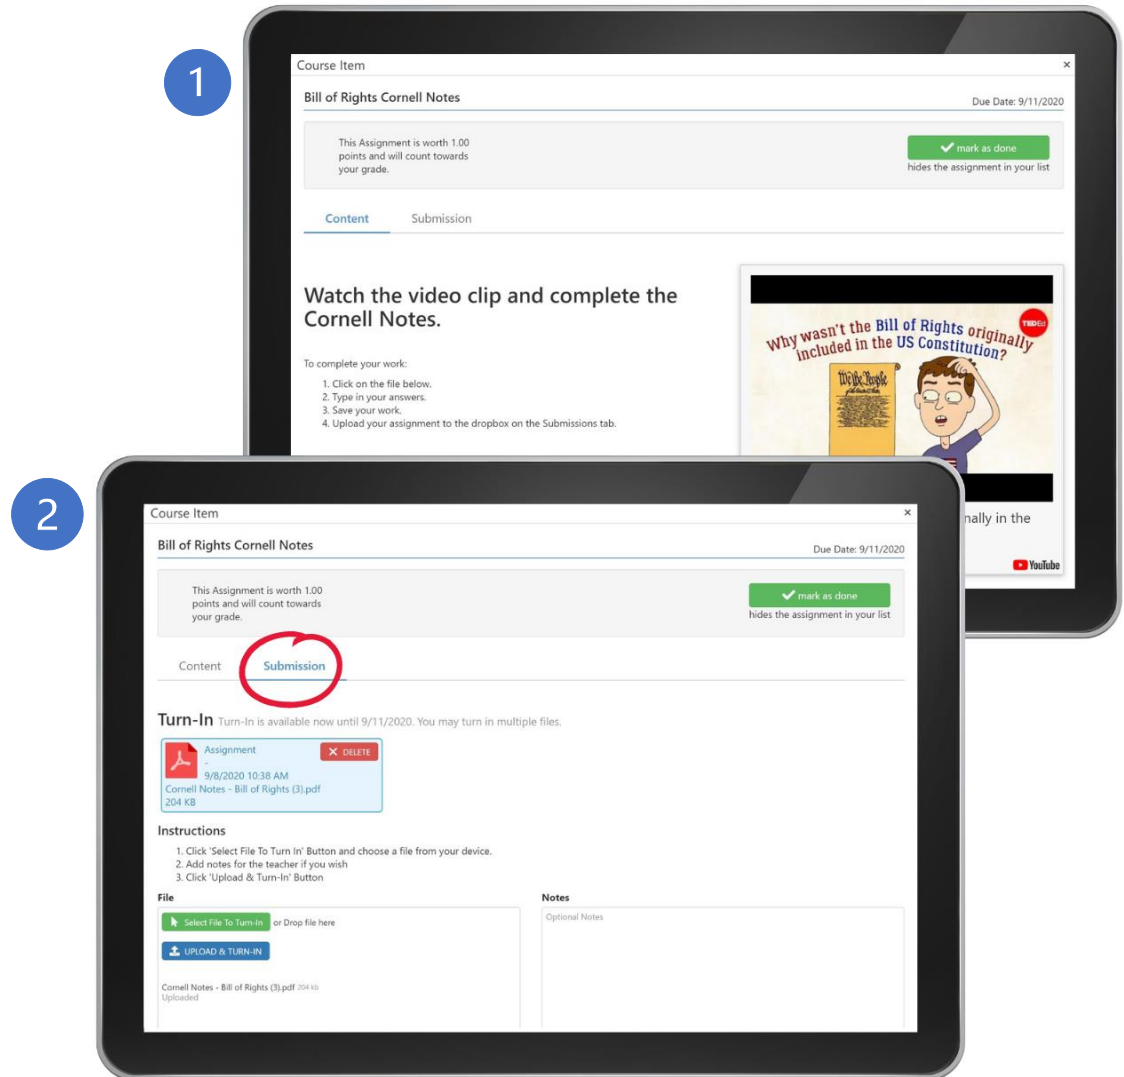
1

Course Item ×

Bill of Rights Cornell Notes

Due Date: 9/11/2020

This Assignment is worth 1.00 points and will count towards your grade.

mark as done
hides the assignment in your list

Content Submission

Watch the video clip and complete the Cornell Notes.

To complete your work:
1. Click on the file below.
2. Type in your answers.
3. Save your work.
4. Upload your assignment to the dropbox on the Submissions tab.

Why wasn't the Bill of Rights originally included in the US Constitution?

TED-Ed

We the People

nally in the

YouTube

2

Course Item ×

Bill of Rights Cornell Notes

Due Date: 9/11/2020

This Assignment is worth 1.00 points and will count towards your grade.

mark as done
hides the assignment in your list

Content Submission

Turn-In Turn-In is available now until 9/11/2020. You may turn in multiple files.

Assignment
-
9/8/2020 10:38 AM
Cornell Notes - Bill of Rights (3).pdf
204 KB

DELETE

Instructions
1. Click 'Select File To Turn In' Button and choose a file from your device.
2. Add notes for the teacher if you wish
3. Click 'Upload & Turn-In' Button

File

Select File To Turn-In or Drop file here

UPLOAD & TURN-IN

Cornell Notes - Bill of Rights (3).pdf 204 kb
Uploaded

Notes

Optional Notes